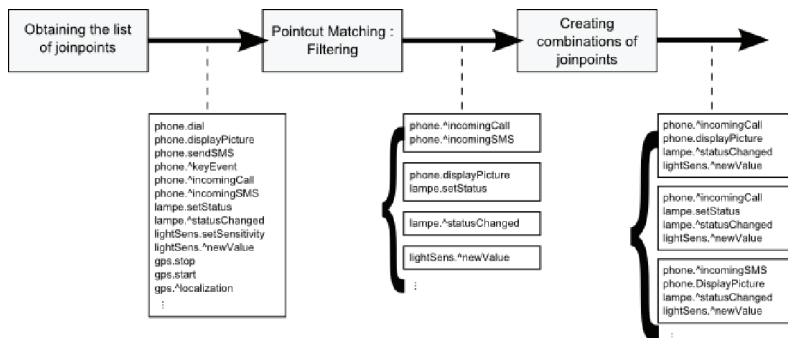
Obtaining the list of joinpoints

Pointcut Matching : Filtering

Creating combinations of joinpoints

phone.dial
phone.displayPicture
phone.sendSMS
phone.^keyEvent
phone.^incomingCall
phone.^incomingSMS
lampe.setStatus
lampe.^statusChanged
lightSens.setSensitivity
lightSens.^newValue
gps.stop
gps.start
gps.^localization
⋮

phone.^incomingCall
phone.^incomingSMS

phone.displayPicture
lampe.setStatus

lampe.^statusChanged

lightSens.^newValue

⋮

phone.^incomingCall
phone.displayPicture
lampe.^statusChanged
lightSens.^newValue

phone.^incomingCall
lampe.setStatus
lampe.^statusChanged
lightSens.^newValue

phone.^incomingSMS
phone.DisplayPicture
lampe.^statusChanged
lightSens.^newValue

⋮